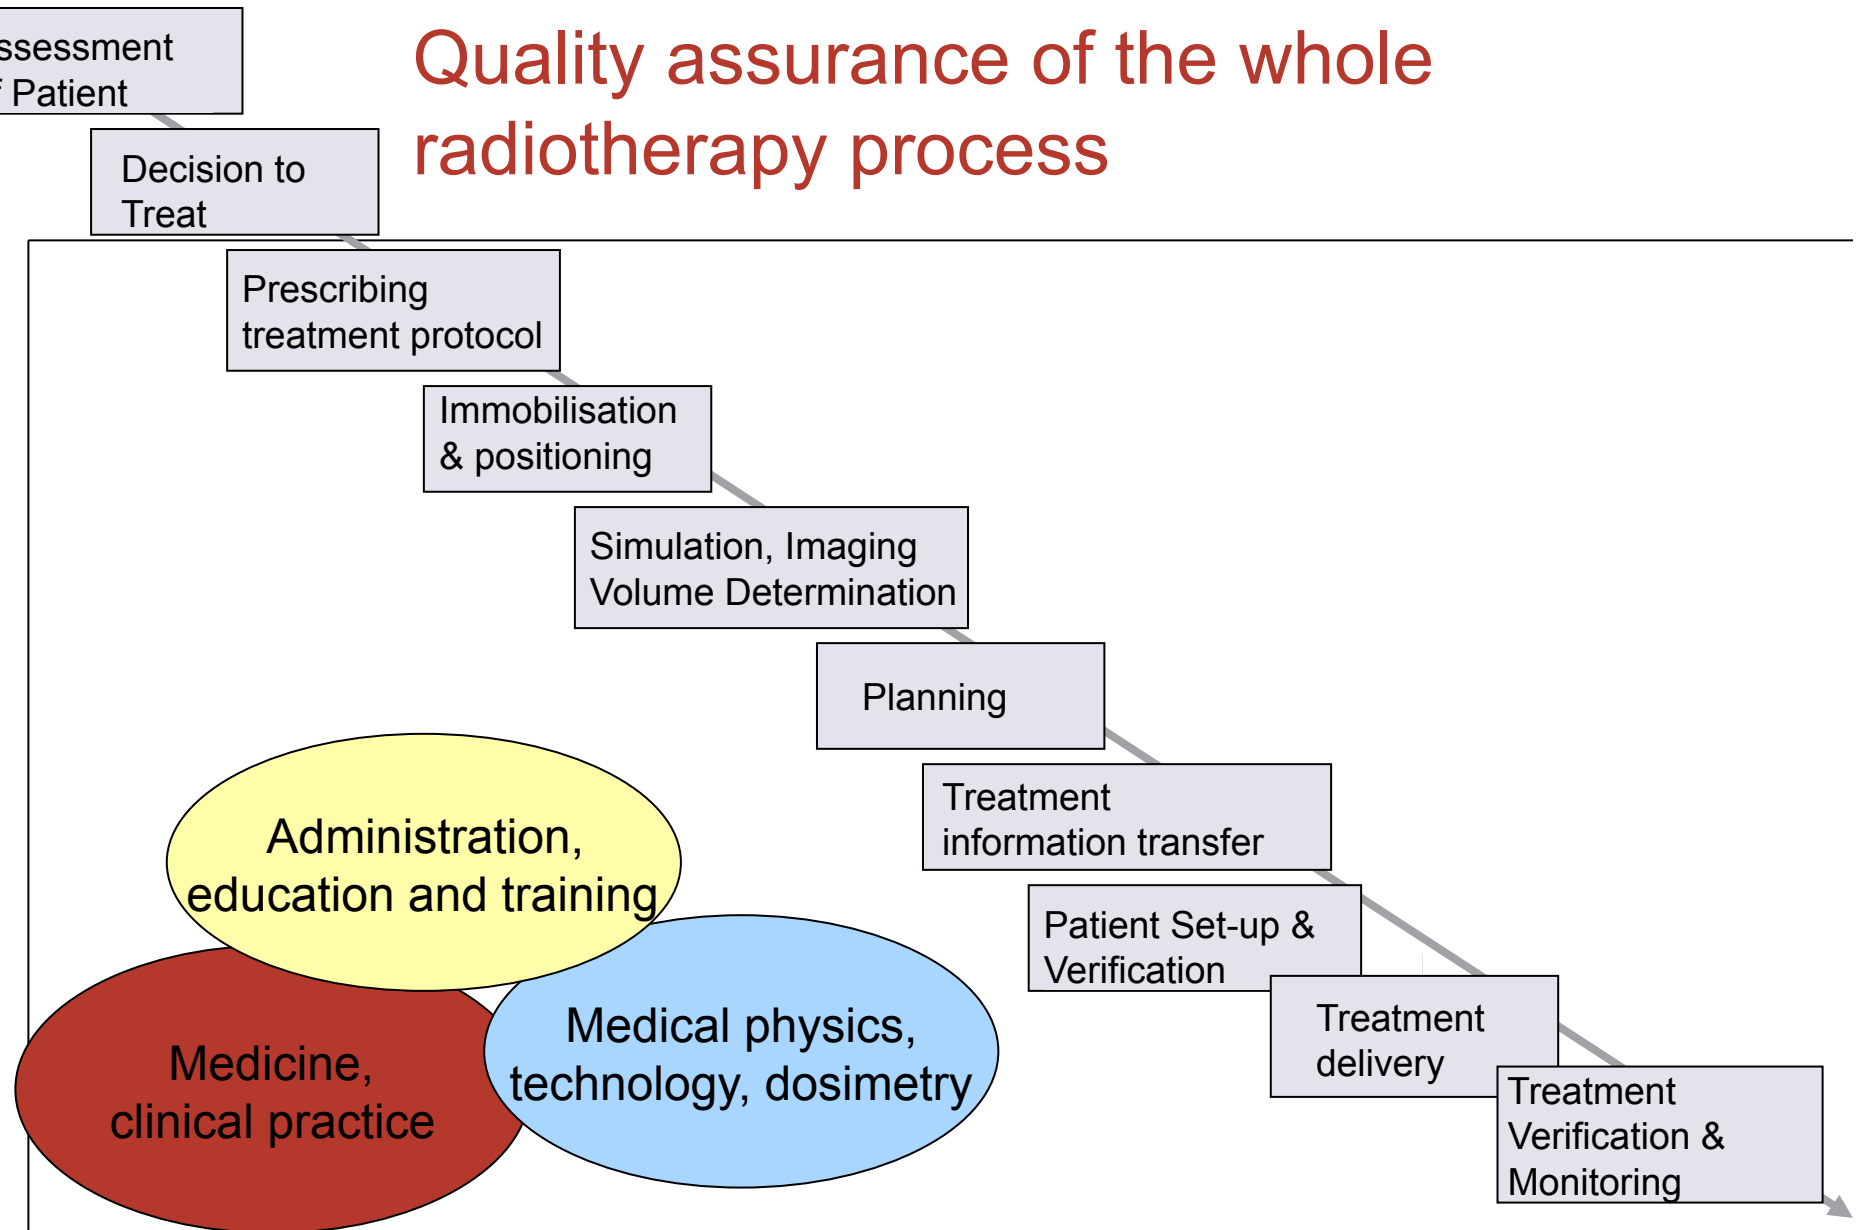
ssessment
f Patient

Quality assurance of the whole radiotherapy process

Decision to Treat

Prescribing treatment protocol

Immobilisation & positioning

Simulation, Imaging Volume Determination

Planning

Treatment information transfer

Patient Set-up & Verification

Treatment delivery

Treatment Verification & Monitoring

Administration, education and training

Medicine, clinical practice

Medical physics, technology, dosimetry